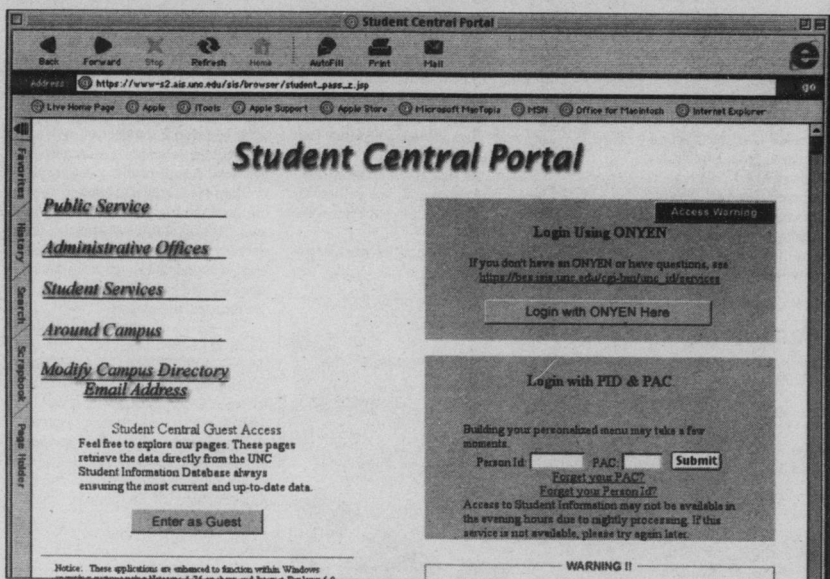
Student Central Portal

Back Forward Stop Refresh Home AutoFill Print Mail

Address https://www-s2.sis.unc.edu/sis/browser/student_pass_z.jsp go

Live Home Page Apple iTools Apple Support Apple Store Microsoft MacTopia MSN Office for Macintosh Internet Explorer

Favorites History Search Scrapbook Page Holder

Student Central Portal

Public Service

Administrative Offices

Student Services

Around Campus

Modify Campus Directory Email Address

Student Central Guest Access
Feel free to explore our pages. These pages retrieve the data directly from the UNC Student Information Database always ensuring the most current and up-to-date data.

Enter as Guest

Notice: These applications are enhanced to function within Windows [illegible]

Access Warning

Login Using ONYEN

If you don't have an ONYEN or have questions, see https://bes.sis.unc.edu/cgi-bin/unc_id/services

Login with ONYEN Here

Login with PID & PAC

Building your personalized menu may take a few moments.

Person Id: PAC: Submit

Forgot your PAC?
Forgot your Person Id?

Access to Student information may not be available in the evening hours due to nightly processing. If this service is not available, please try again later.

WARNING !!